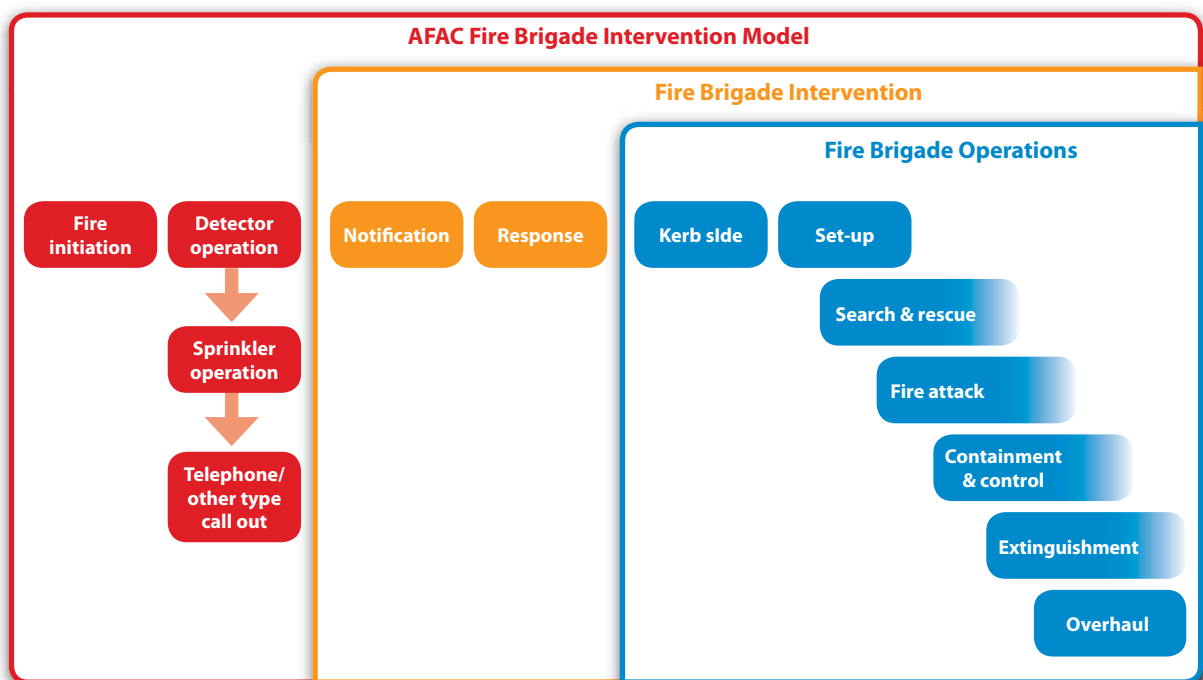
AFAC Fire Brigade Intervention Model

Fire Brigade Intervention

Fire Brigade Operations

Fire initiation

Detector operation

Sprinkler operation

Telephone/ other type call out

Notification

Response

Kerb sIde

Set-up

Search & rescue

Fire attack

Containment & control

Extinguishment

Overhaul